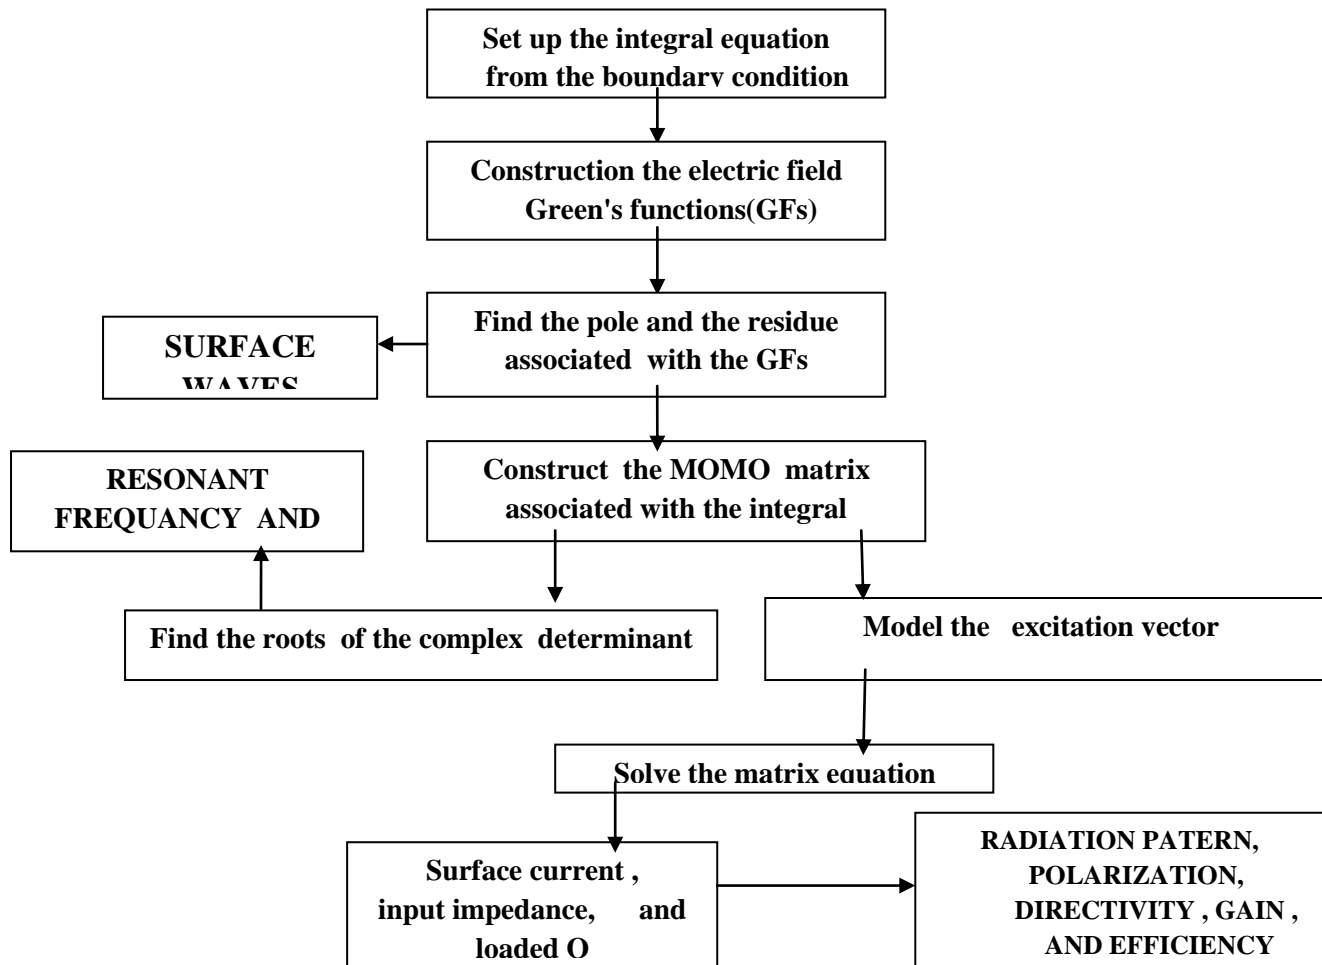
Set up the integral equation from the boundary condition

Construction the electric field Green's functions(GFs)

Find the pole and the residue associated with the GFs

SURFACE WAVES

Construct the MOMO matrix associated with the integral

RESONANT FREQUANCY AND

Find the roots of the complex determinant

Model the excitation vector

Solve the matrix equation

Surface current , input impedance, and loaded Q

RADIATION PATERN, POLARIZATION, DIRECTIVITY , GAIN , AND EFFICIENCY